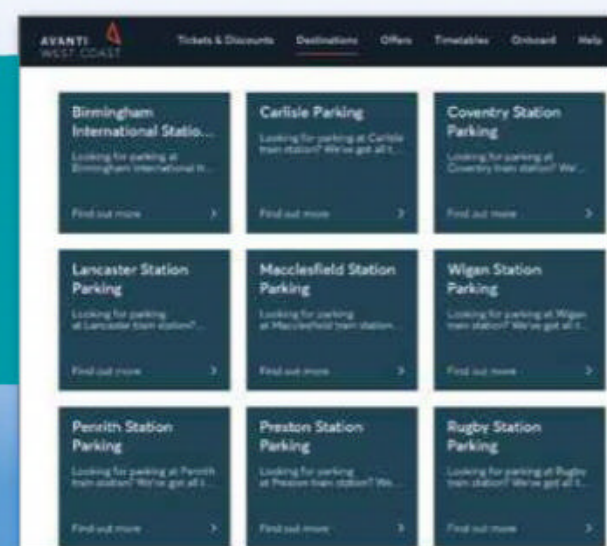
AVANTI WEST COAST

Tickets & Discounts Destinations Offers Timetables Onboard Help

Birmingham International Statio...
Looking for parking at Birmingham International tr...
Find out more >

Carlisle Parking
Looking for parking at Carlisle train station? We've got all t...
Find out more >

Coventry Station Parking
Looking for parking at Coventry train station? We'...
Find out more >

Lancaster Station Parking
Looking for parking at Lancaster train station?...
Find out more >

Macclesfield Station Parking
Looking for parking at Macclesfield train station...
Find out more >

Wigan Station Parking
Looking for parking at Wigan train station? We've got all t...
Find out more >

Penrith Station Parking
Looking for parking at Penrith train station? We've got all t...
Find out more >

Preston Station Parking
Looking for parking at Preston train station? We...
Find out more >

Rugby Station Parking
Looking for parking at Rugby train station? We've got all t...
Find out more >